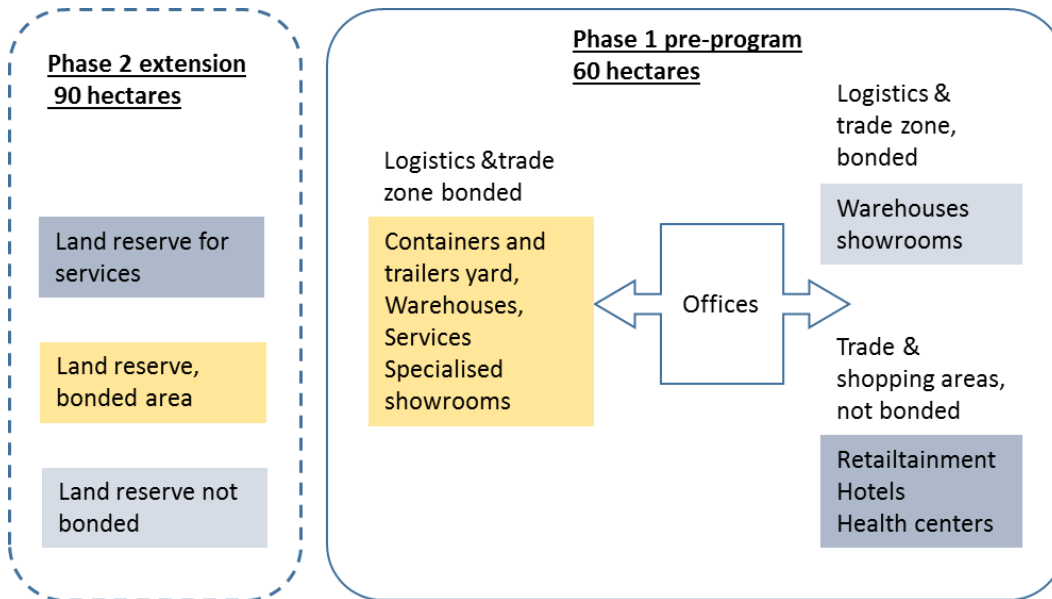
Phase 2 extension
90 hectares

Land reserve for services

Land reserve, bonded area

Land reserve not bonded

Phase 1 pre-program
60 hectares

Logistics &trade zone bonded

Containers and trailers yard, Warehouses, Services Specialised showrooms

Offices

Logistics & trade zone, bonded

Warehouses showrooms

Trade & shopping areas, not bonded

Retailtainment
Hotels
Health centers